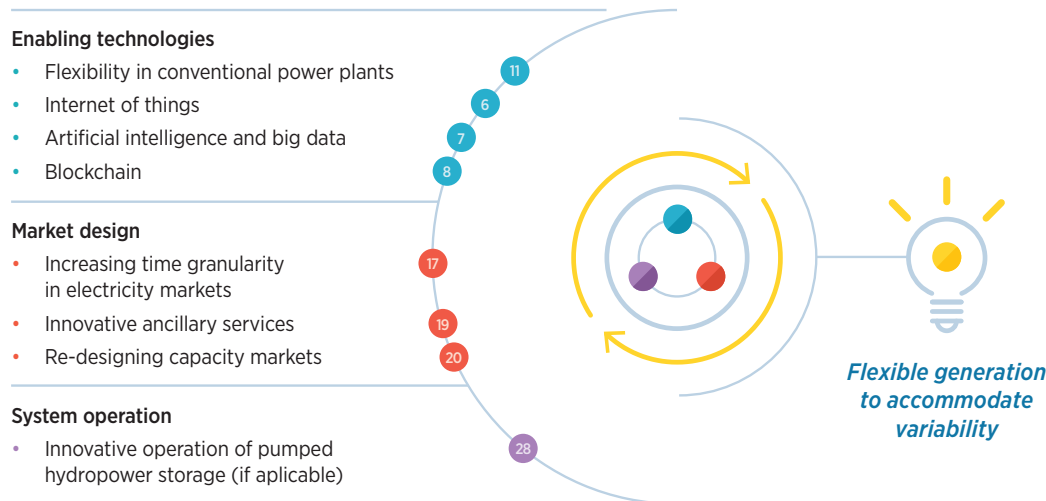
Enabling technologies

• Flexibility in conventional power plants 11
• Internet of things 6
• Artificial intelligence and big data 7
• Blockchain 8

Market design

• Increasing time granularity in electricity markets 17
• Innovative ancillary services 19
• Re-designing capacity markets 20

System operation

• Innovative operation of pumped hydropower storage (if aplicable) 28

Flexible generation to accommodate variability